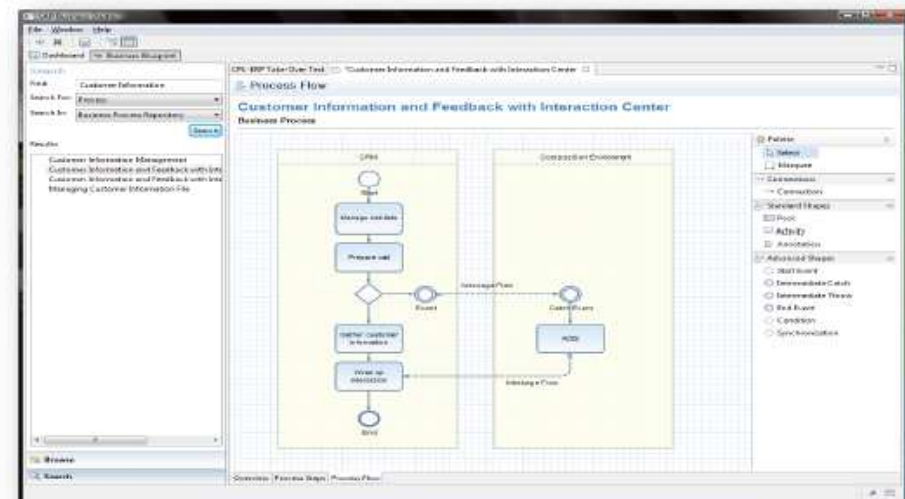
File Window Help

Dashboard | Business Blueprint

Search

Find: Customer Information

Search For: Process

Search In: Business Process Repository

Search

Results

Customer Information Management
Customer Information and Feedback with Inte
Customer Information and Feedback with Inte
Managing Customer Information File

Browse

Search

CRL-ERP Tutor Over Test | *Customer Information and Feedback with Interaction Center

Process Flow

Customer Information and Feedback with Interaction Center

Business Process

CRM

Start

Manage contacts

Prepare call

Event

Gather customer information

Wrap up interaction

End

Message Flow

Message Flow

Construction Environment

Catch Event

Add

Palette

Select

Marquee

Connections

Connection

Standard Shapes

Pool

Activity

Annotation

Advanced Shapes

Start Event

Intermediate Catch

Intermediate Throw

End Event

Condition

Synchronization

Overview | Process Steps | Process Flow